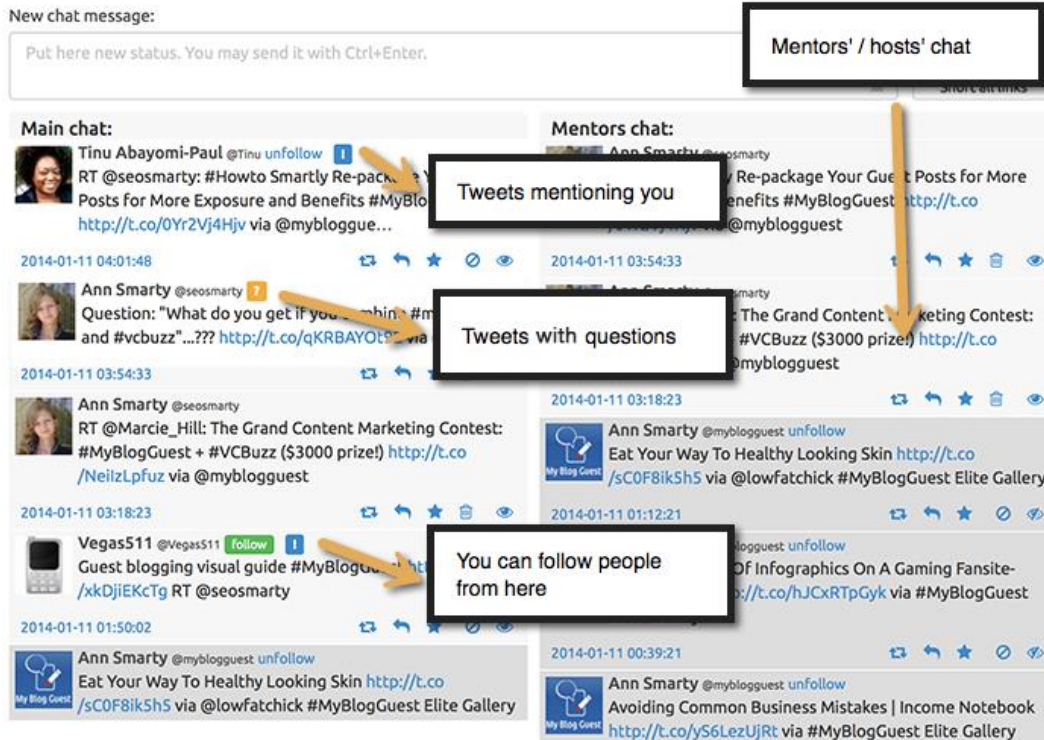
New chat message:

Put here new status. You may send it with Ctrl+Enter.

Mentors' / hosts' chat

Short all links

Main chat:

Tinu Abayomi-Paul @Tinu unfollow I
RT @seosmarty: #Howto Smartly Re-packa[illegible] Posts for More Exposure and Benefits #MyBlo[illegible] http://t.co/0Yr2Vj4Hjv via @myblogge...

Tweets mentioning you

2014-01-11 04:01:48

Ann Smarty @seosmarty ?
Question: "What do you get if you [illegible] and #vcbuzz"...??? http://t.co/qKRBAYOt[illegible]

Tweets with questions

2014-01-11 03:54:33

Ann Smarty @seosmarty
RT @Marcie_Hill: The Grand Content Marketing Contest: #MyBlogGuest + #VCBuzz ($3000 prize!) http://t.co/NeilzLpfuz via @myblogguest

2014-01-11 03:18:23

Vegas511 @Vegas511 follow I
Guest blogging visual guide #MyBlogG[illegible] /xkDjiEKcTg RT @seosmarty

You can follow people from here

2014-01-11 01:50:02

Ann Smarty @myblogguest unfollow
Eat Your Way To Healthy Looking Skin http://t.co/sC0F8ik5h5 via @lowfatchick #MyBlogGuest Elite Gallery

My Blog Guest

Mentors chat:

Ann Smarty @seosmarty
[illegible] Re-package Your Guest Posts for More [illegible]enefits #MyBlogGuest http://t.co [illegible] via @myblogguest

2014-01-11 03:54:33

Ann Smarty @seosmarty
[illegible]: The Grand Content Marketing Contest: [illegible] #VCBuzz ($3000 prize!) http://t.co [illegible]myblogguest

2014-01-11 03:18:23

Ann Smarty @myblogguest unfollow
Eat Your Way To Healthy Looking Skin http://t.co/sC0F8ik5h5 via @lowfatchick #MyBlogGuest Elite Gallery

2014-01-11 01:12:21

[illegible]logguest unfollow
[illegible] Of Infographics On A Gaming Fansite- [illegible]://t.co/hJCxRTpGyk via #MyBlogGuest

2014-01-11 00:39:21

Ann Smarty @myblogguest unfollow
Avoiding Common Business Mistakes | Income Notebook http://t.co/yS6LezUjRt via #MyBlogGuest Elite Gallery